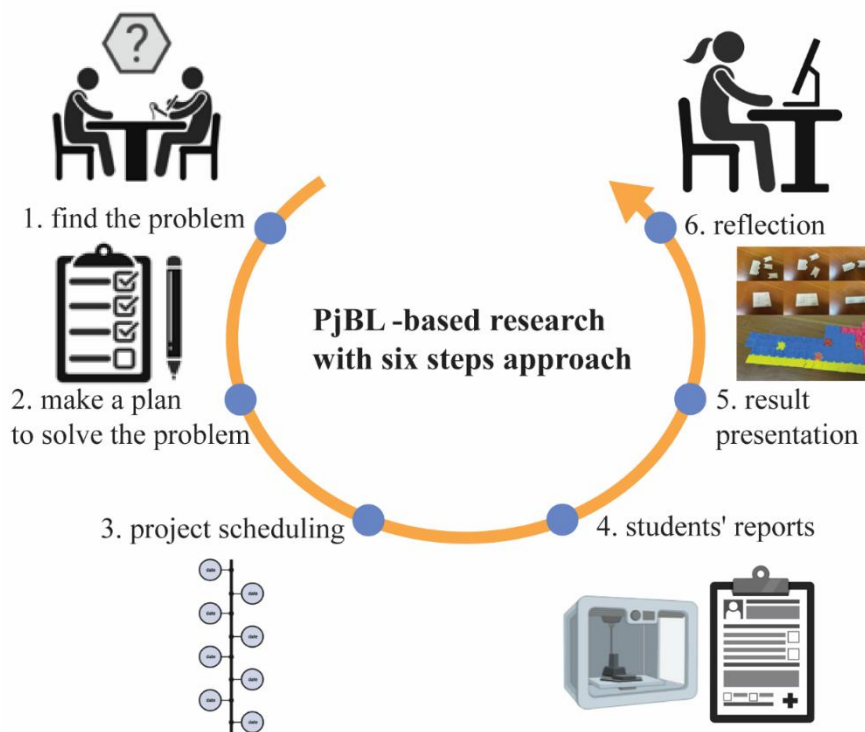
?

1. find the problem

6. reflection

PjBL -based research with six steps approach

2. make a plan to solve the problem

5. result presentation

3. project scheduling

4. students' reports

date
date
date
date
date
date
date
date